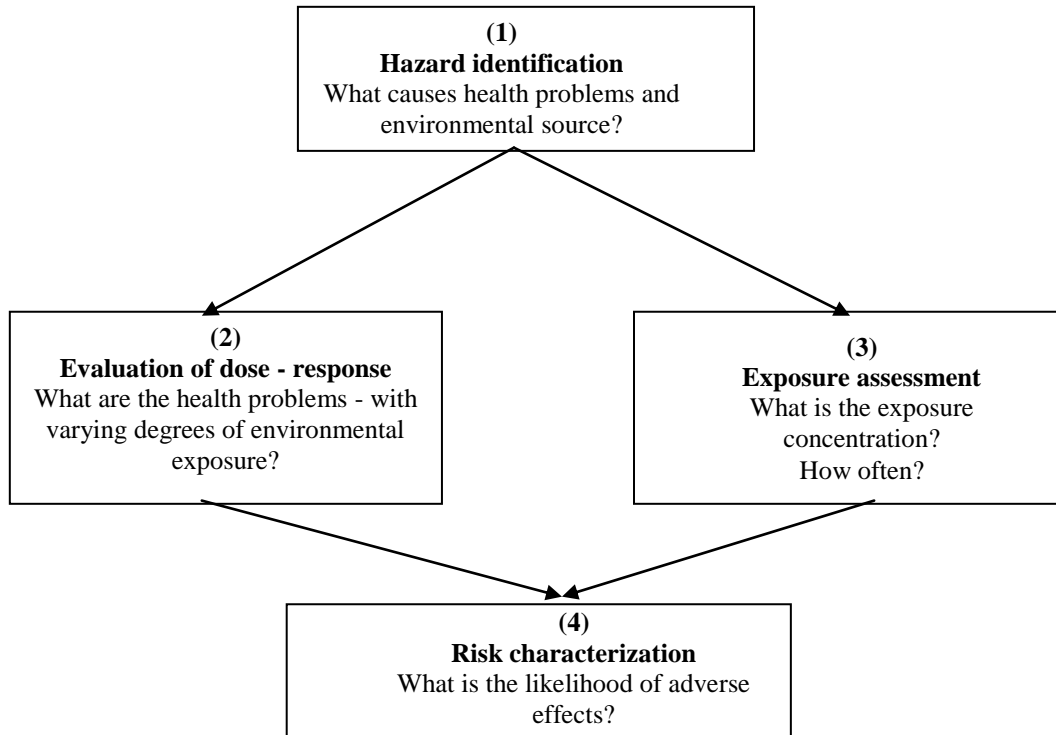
(1)
Hazard identification
What causes health problems and environmental source?

(2)
Evaluation of dose - response
What are the health problems - with varying degrees of environmental exposure?

(3)
Exposure assessment
What is the exposure concentration?
How often?

(4)
Risk characterization
What is the likelihood of adverse effects?